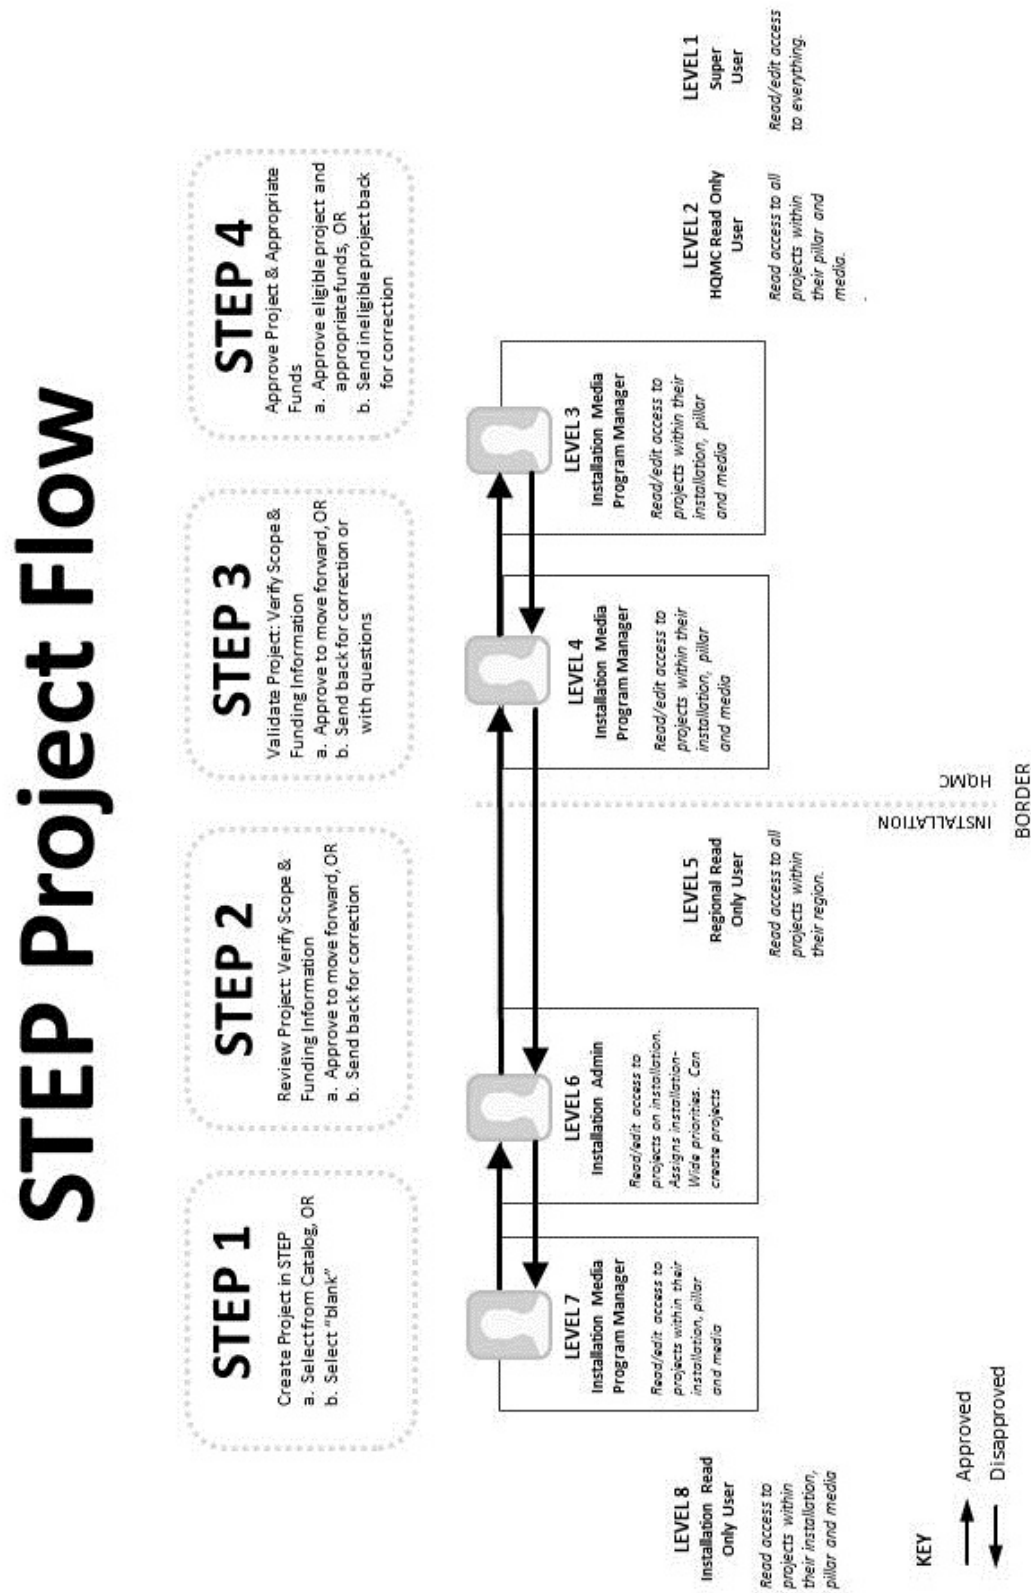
STEP Project Flow

STEP 1
Create Project in STEP
a. Select from Catalog, OR
b. Select "blank"

STEP 2
Review Project: Verify Scope & Funding Information
a. Approve to move forward, OR
b. Send back for correction

STEP 3
Validate Project: Verify Scope & Funding Information
a. Approve to move forward, OR
b. Send back for correction or with questions

STEP 4
Approve Project & Appropriate Funds
a. Approve eligible project and appropriate funds, OR
b. Send ineligible project back for correction

LEVEL 7
Installation Media Program Manager
Read/edit access to projects within their installation, pillar and media

LEVEL 6
Installation Admin
Read/edit access to projects on installation. Assigns installation-Wide priorities. Can create projects

LEVEL 4
Installation Media Program Manager
Read/edit access to projects within their installation, pillar and media

LEVEL 3
Installation Media Program Manager
Read/edit access to projects within their installation, pillar and media

LEVEL 8
Installation Read Only User
Read access to projects within their installation, pillar and media

LEVEL 5
Regional Read Only User
Read access to all projects within their region.

INSTALLATION
HQMC
BORDER

LEVEL 2
HQMC Read Only User
Read access to all projects within their pillar and media.

LEVEL 1
Super User
Read/edit access to everything.

KEY
Approved
Disapproved